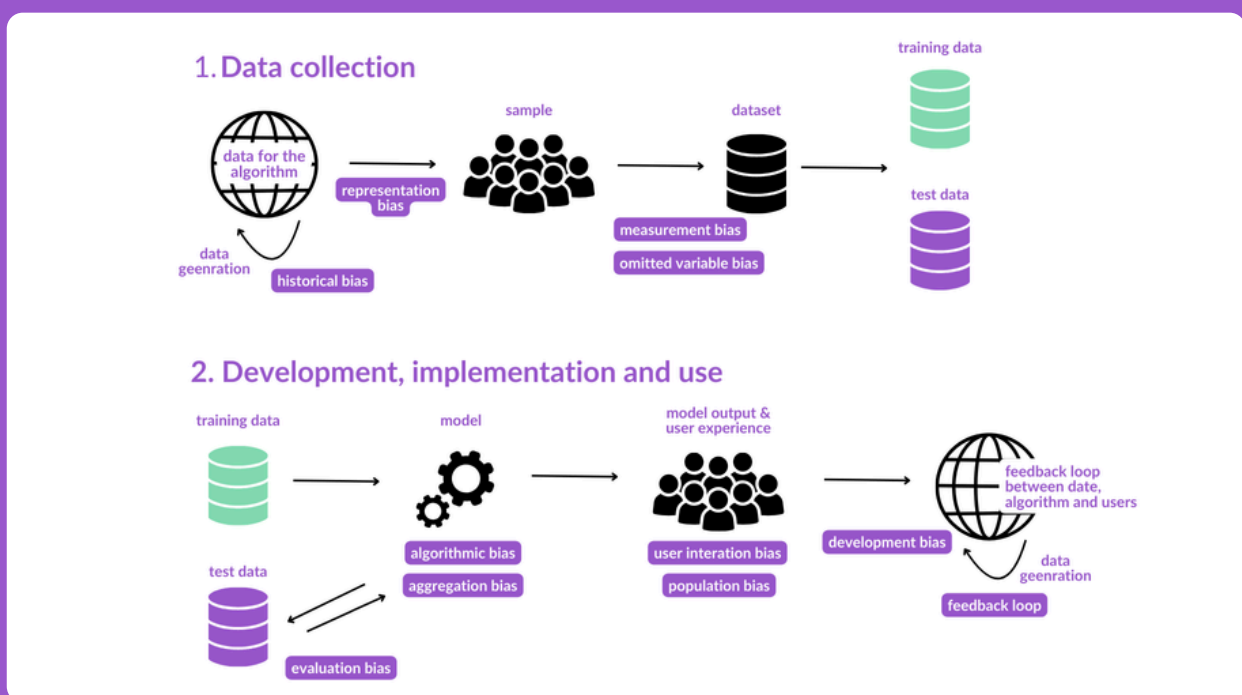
1. Data collection

data for the algorithm

data geenration

historical bias

representation bias

sample

dataset

measurement bias

omitted variable bias

training data

test data

2. Development, implementation and use

training data

test data

evaluation bias

model

algorithmic bias

aggregation bias

model output & user experience

user interation bias

population bias

development bias

feedback loop between date, algorithm and users

data geenration

feedback loop